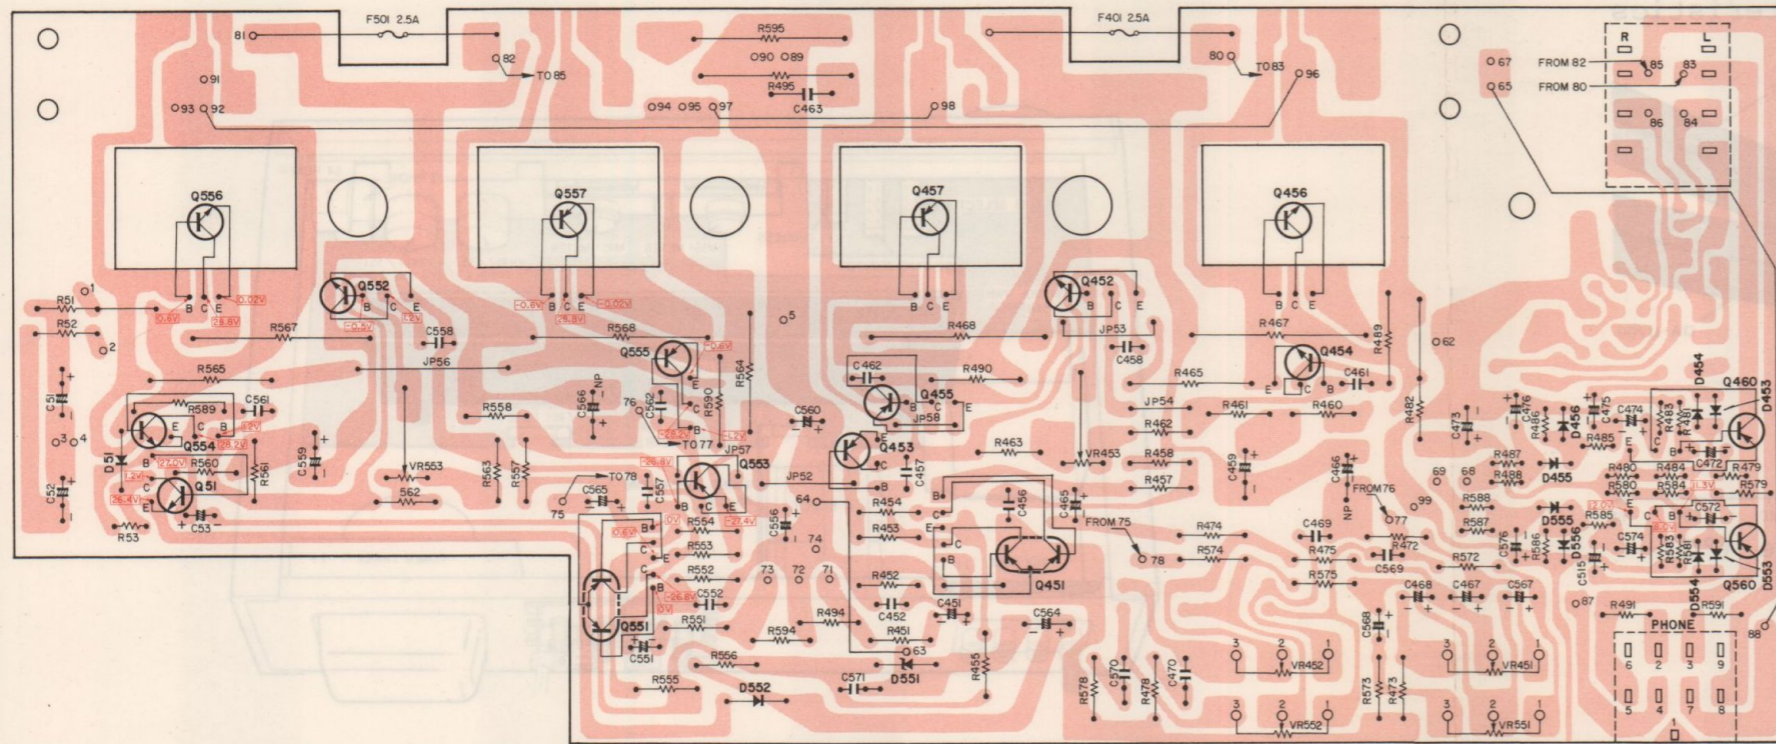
F501 2.5A
81
82
TO 85
91
93 92
R595
90 89
R495
C463
94 95 97
98
F401 2.5A
80
TO 83
96
67
65
FROM 82
FROM 80
R
L
85
83
86
84
Q556
Q557
Q457
Q456
R51
1
R52
2
B C E
0.6V
26.8V
-0.02V
Q552
B C E
-0.6V
-1.2V
R567
C558
JP56
R565
C51
3 4
R589
C561
Q554
D51
R560
R56
Q51
C52
R53
C53
C559
VR553
562
R558
R563
R557
75
C565
C557
TO 78
R568
Q555
C566
NP
76
C562
TO 77
R590
JP57
R564
5
Q553
R554
R553
R552
C552
Q551
C551
R551
R556
R555
D552
C556
74
73 72 71
R594
R494
C571
D551
63
C560
JP52
64
C462
Q455
JP58
Q453
C457
R454
R453
R452
C452
R451
C451
C564
R455
R468
R490
R463
Q452
B C E
JP53
C458
C456
C465
FROM 75
78
Q451
VR453
R462
R458
R457
JP54
R465
R461
R460
Q454
C461
R467
R489
62
C459
R474
R574
C469
R475
R575
C466
NP
FROM 76
77
99
R472
C569
C468
C467
C567
C568
R570
R478
C470
R578
R573
R473
VR452
VR552
3 2 1
R482
C473
69 68
R588
R587
R572
C576
R586
C515
D556
D555
R487
R488
D455
R486
D456
C476
C475
R485
C474
R483
R481
D454
Q460
D453
C472
R480
R484
R479
R580
R584
R579
R585
C572
C574
R583
R581
Q560
D553
D554
87
R491
R591
88
PHONE
6 2 3 9
5 4 7 8
1
VR451
VR551